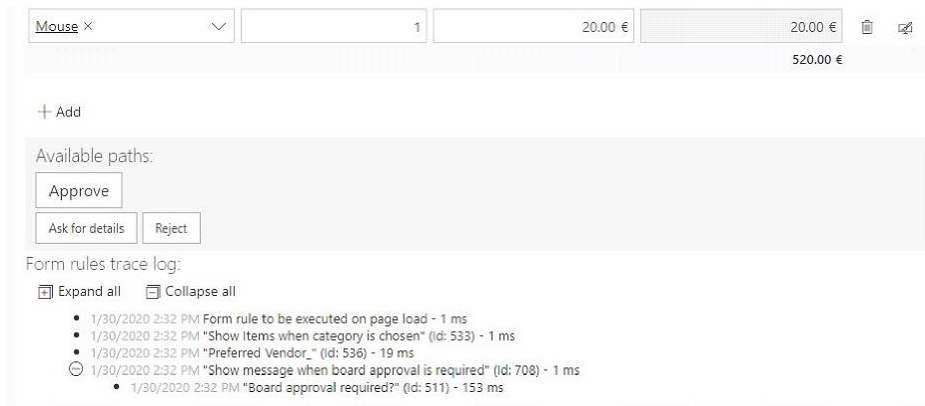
Mouse ×

1

20.00 €

20.00 €

520.00 €

+ Add

Available paths:

Approve

Ask for details

Reject

Form rules trace log:

Expand all

Collapse all

- 1/30/2020 2:32 PM Form rule to be executed on page load - 1 ms
- 1/30/2020 2:32 PM "Show Items when category is chosen" (Id: 533) - 1 ms
- 1/30/2020 2:32 PM "Preferred Vendor_" (Id: 536) - 19 ms
- 1/30/2020 2:32 PM "Show message when board approval is required" (Id: 708) - 1 ms
    - 1/30/2020 2:32 PM "Board approval required?" (Id: 511) - 153 ms